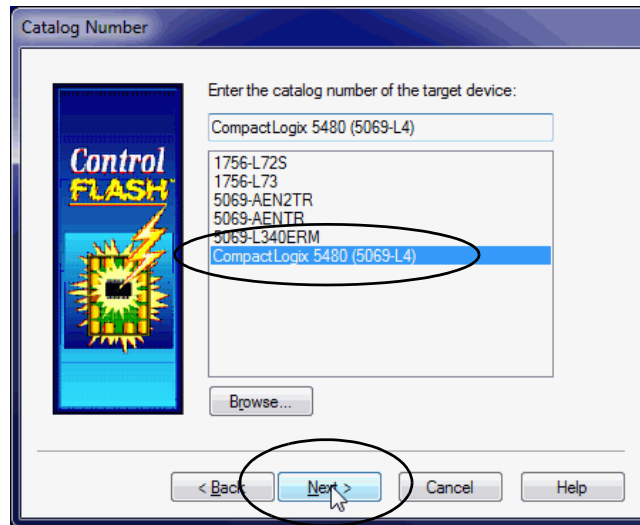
Catalog Number

Control FLASH™

Enter the catalog number of the target device:

CompactLogix 5480 (5069-L4)

1756-L72S
1756-L73
5069-AEN2TR
5069-AENTR
5069-L340ERM
CompactLogix 5480 (5069-L4)

Browse...

< Back

Next >

Cancel

Help